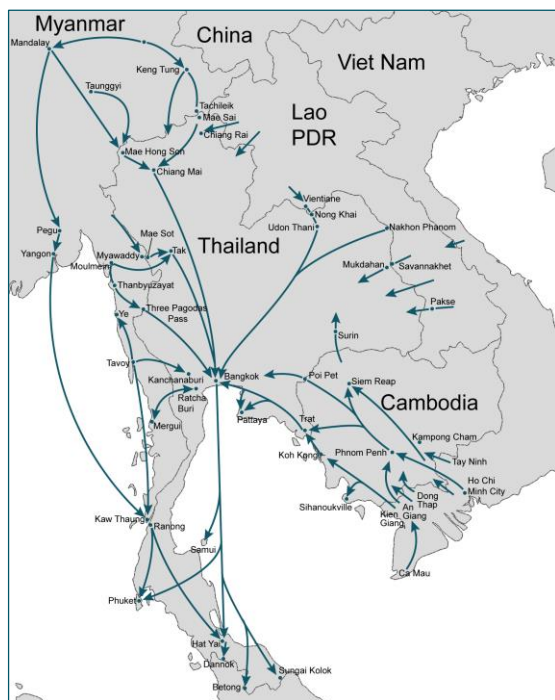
Myanmar
China
Viet Nam
Lao PDR
Mandalay
Keng Tung
Taunggyi
Tachileik
Mae Sai
Chiang Rai
Mae Hong Son
Chiang Mai
Vientiane
Nong Khai
Udon Thani
Nakhon Phanom
Pegu
Yangon
Mae Sot
Myawaddy
Tak
Thailand
Moulmein
Thanbyuzayat
Mukdahan
Savannakhet
Pakse
Ye
Three Pagodas Pass
Surin
Tavoy
Kanchanaburi
Bangkok
Poi Pet
Siem Reap
Ratcha Buri
Pattaya
Cambodia
Mergui
Trat
Kampong Cham
Koh Kong
Phnom Penh
Tay Ninh
Ho Chi Minh City
Sihanoukville
Dong Thap
Kien Giang
An Giang
Kaw Thaung
Ranong
Samui
Ca Mau
Phuket
Hat Yai
Dannok
Sungai Kolok
Betong